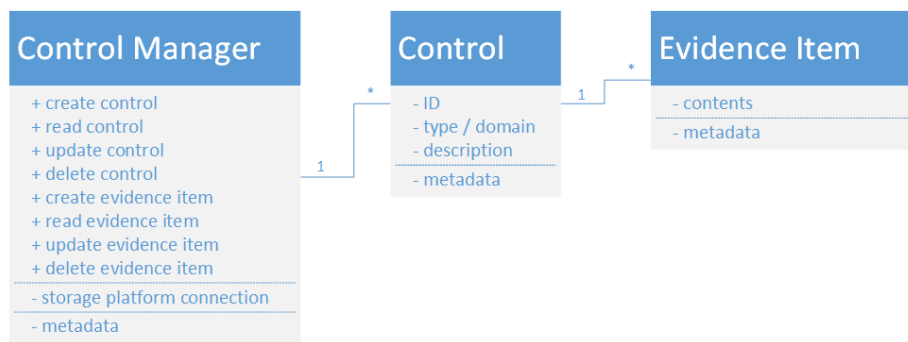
Control Manager

+ create control
+ read control
+ update control
+ delete control
+ create evidence item
+ read evidence item
+ update evidence item
+ delete evidence item

- storage platform connection

- metadata

1

*

Control

- ID
- type / domain
- description

- metadata

1

*

Evidence Item

- contents

- metadata